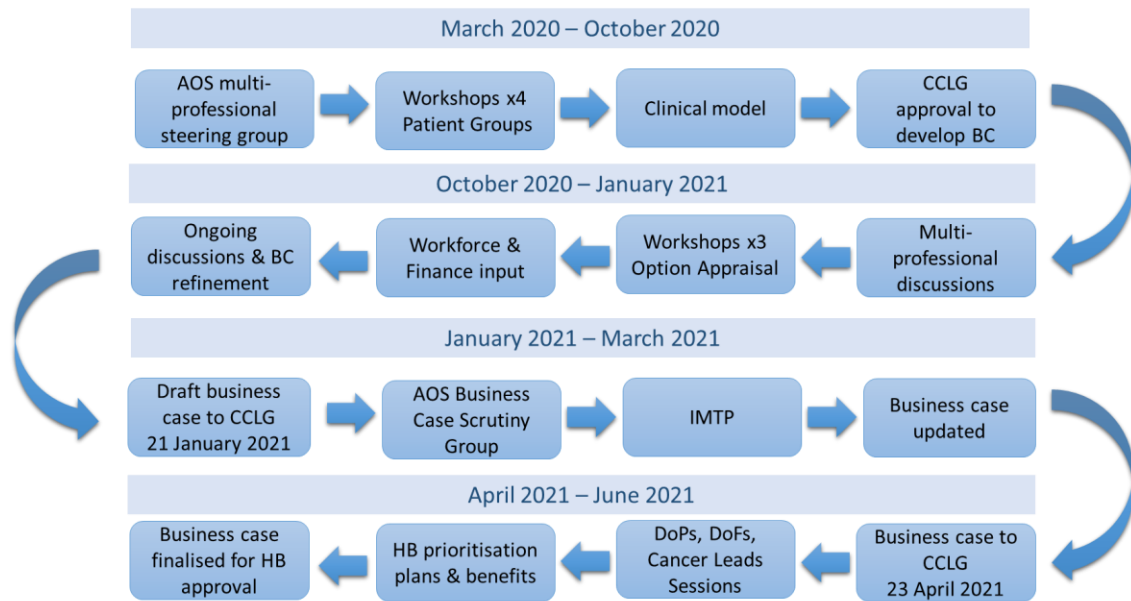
March 2020 – October 2020

AOS multi-professional steering group

Workshops x4 Patient Groups

Clinical model

CCLG approval to develop BC

October 2020 – January 2021

Multi-professional discussions

Workshops x3 Option Appraisal

Workforce & Finance input

Ongoing discussions & BC refinement

January 2021 – March 2021

Draft business case to CCLG 21 January 2021

AOS Business Case Scrutiny Group

IMTP

Business case updated

April 2021 – June 2021

Business case to CCLG 23 April 2021

DoPs, DoFs, Cancer Leads Sessions

HB prioritisation plans & benefits

Business case finalised for HB approval